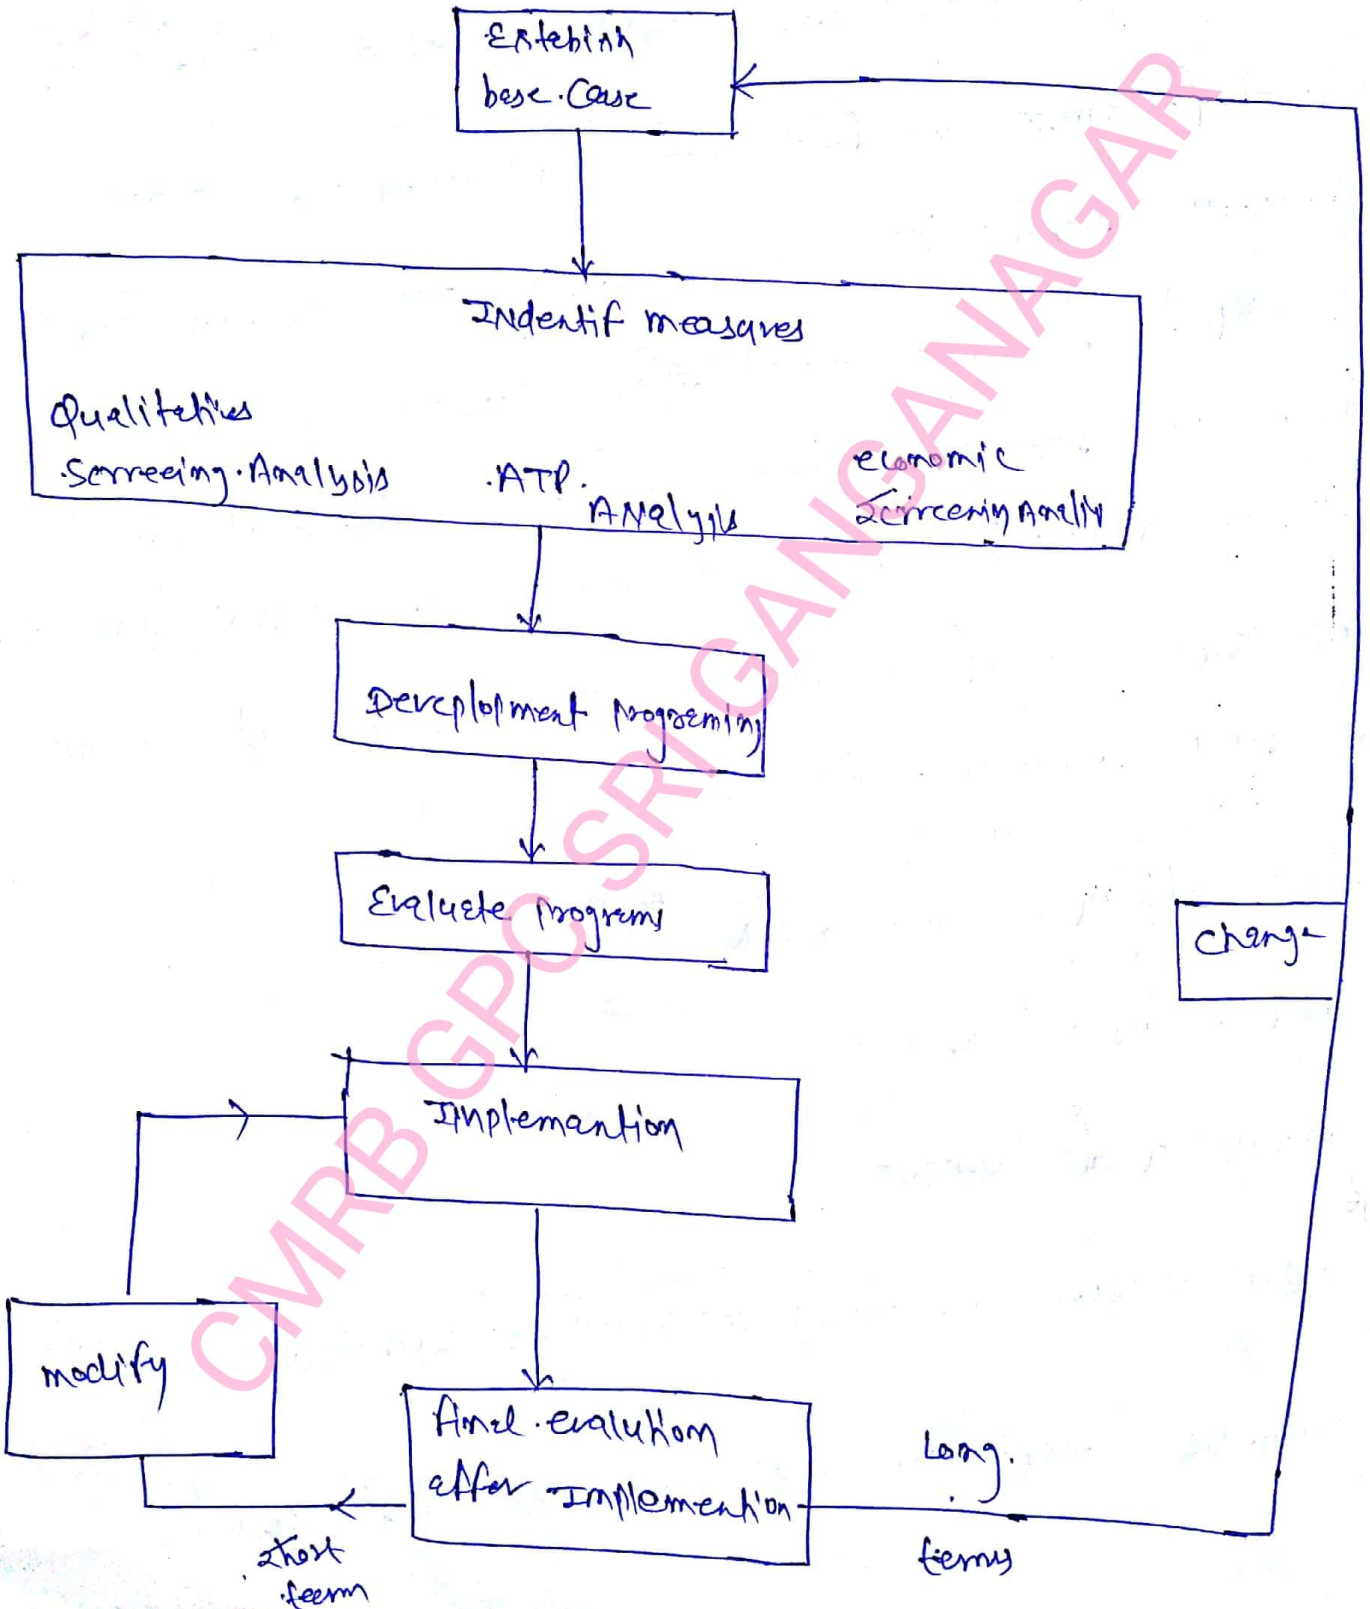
Extebish bese Case

INdentif measures

Qualitatives Screeing Analysis

ATP. ANalysis

economic Screening Analy

Development Programing

Evaluete Programs

Change

Implemantion

modify

Final evalution after Implementation

Long. terms

short term

CMRB GPC SRIGANGANAGAR